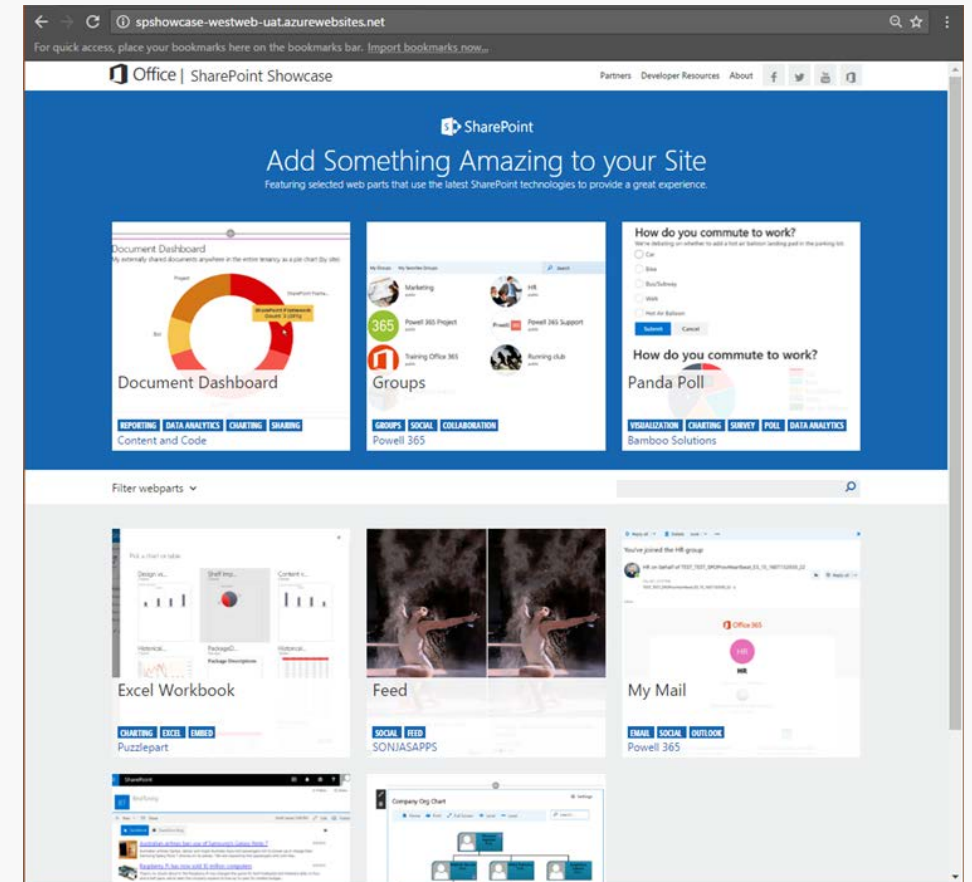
spshowcase-westweb-uat.azurewebsites.net

For quick access, place your bookmarks here on the bookmarks bar. Import bookmarks now...

Office | SharePoint Showcase

Partners Developer Resources About

SharePoint

Add Something Amazing to your Site

Featuring selected web parts that use the latest SharePoint technologies to provide a great experience.

Document Dashboard

My externally shared documents anywhere in the entire tenancy as a pie chart (by site)

Document Dashboard

REPORTING DATA ANALYTICS CHARTING SHARING

Content and Code

Marketing

HR

Powell 365 Project

Powell 365 Support

Training Office 365

Running club

Groups

GROUPS SOCIAL COLLABORATION

Powell 365

How do you commute to work?

We're debating on whether to add a hot air balloon landing pad in the parking lot.

Car

Bike

Bus/Subway

Walk

Hot Air Balloon

Submit Cancel

How do you commute to work?

Panda Poll

VISUALIZATION CHARTING SURVEY POLL DATA ANALYTICS

Bamboo Solutions

Filter webparts

Pick a chart or table

Excel Workbook

CHARTING EXCEL EMBED

Puzzlepart

Feed

SOCIAL FEED

SONJASAPPS

You've joined the HR group

Office 365

HR

My Mail

EMAIL SOCIAL OUTLOOK

Powell 365

SharePoint

Company Org Chart